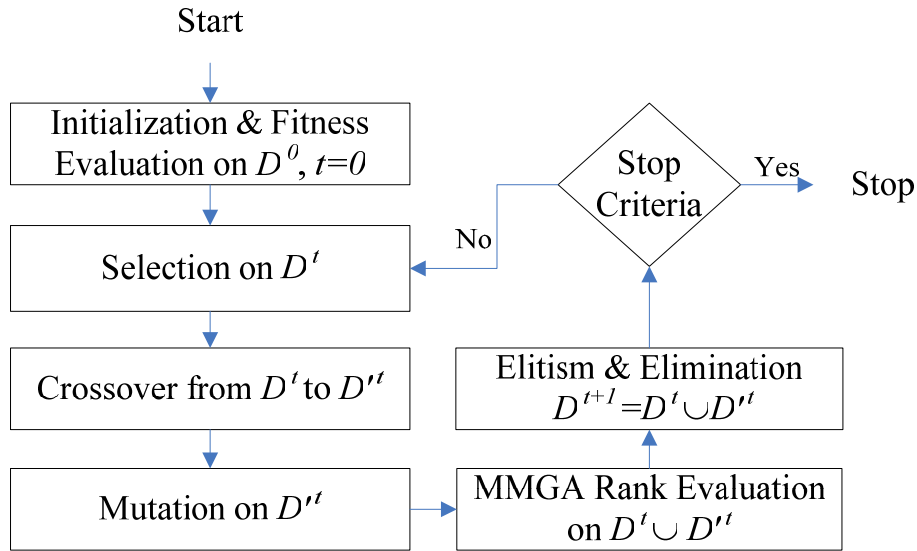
Start

Initialization & Fitness Evaluation on $D^0$, $t=0$

Selection on $D^t$

Crossover from $D^t$ to $D'^t$

Mutation on $D'^t$

Stop Criteria

Yes

Stop

No

Elitism & Elimination $D^{t+1}=D^t \cup D'^t$

MMGA Rank Evaluation on $D^t \cup D'^t$